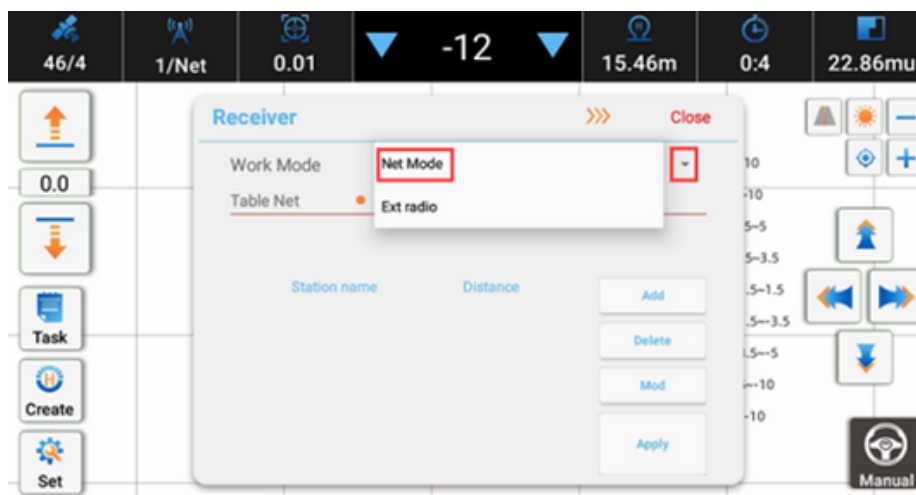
46/4 1/Net 0.01 -12 15.46m 0:4 22.86mu

0.0

Task

Create

Set

Receiver

Close

Work Mode

Net Mode

Ext radio

Table Net

Station name

Distance

Add

Delete

Mod

Apply

10
-10
5–5
5–3.5
.5–1.5
.5–-3.5
.5–-5
–-10
-10

Manual